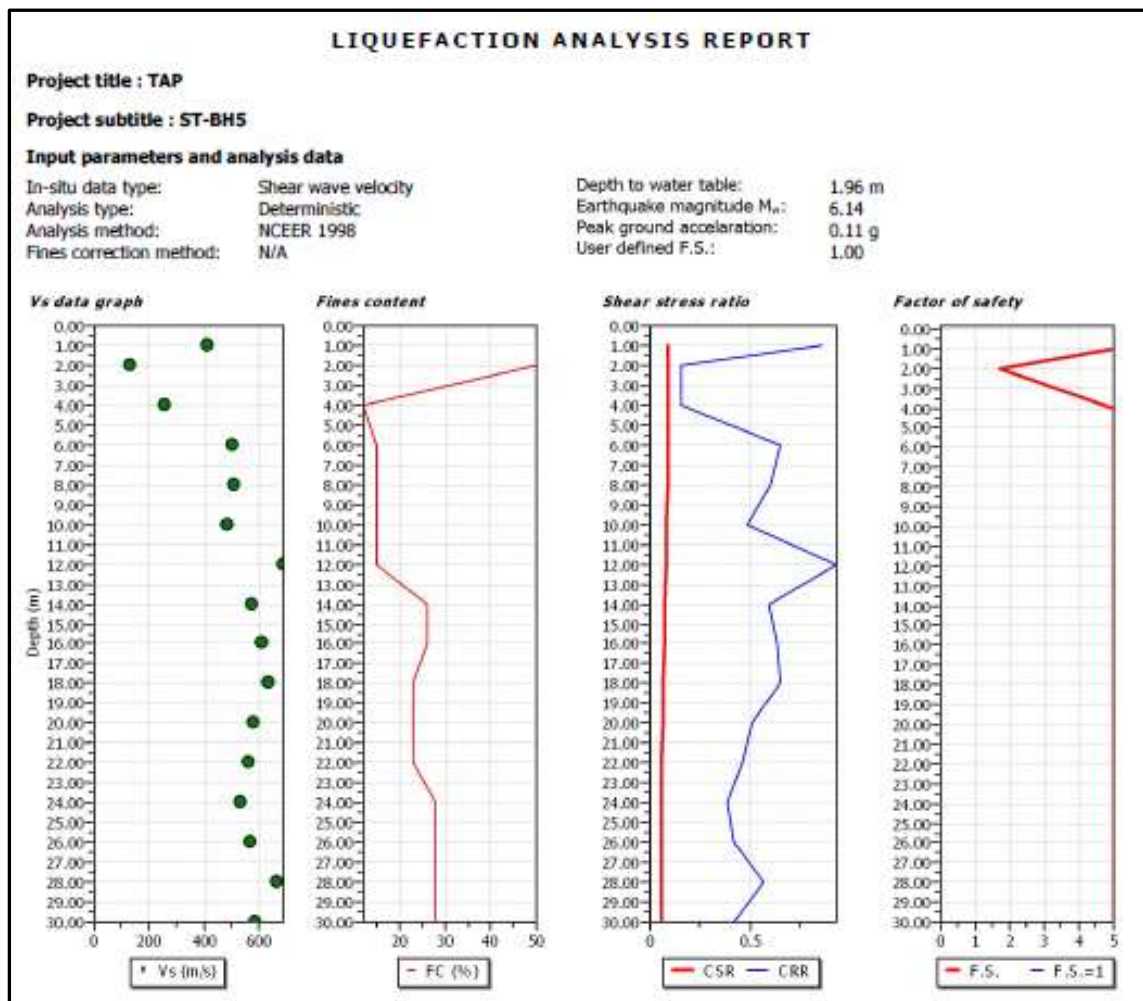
LIQUEFACTION ANALYSIS REPORT

Project title : TAP

Project subtitle : ST-BH5

Input parameters and analysis data

In-situ data type: Shear wave velocity
Analysis type: Deterministic
Analysis method: NCEER 1998
Fines correction method: N/A

Depth to water table: 1.96 m
Earthquake magnitude $M_w$: 6.14
Peak ground accelaration: 0.11 g
User defined F.S.: 1.00

Vs data graph

Depth (m)

0.00 1.00 2.00 3.00 4.00 5.00 6.00 7.00 8.00 9.00 10.00 11.00 12.00 13.00 14.00 15.00 16.00 17.00 18.00 19.00 20.00 21.00 22.00 23.00 24.00 25.00 26.00 27.00 28.00 29.00 30.00

0 200 400 600

Vs (m/s)

Fines content

0.00 1.00 2.00 3.00 4.00 5.00 6.00 7.00 8.00 9.00 10.00 11.00 12.00 13.00 14.00 15.00 16.00 17.00 18.00 19.00 20.00 21.00 22.00 23.00 24.00 25.00 26.00 27.00 28.00 29.00 30.00

20 30 40 50

FC (%)

Shear stress ratio

0.00 1.00 2.00 3.00 4.00 5.00 6.00 7.00 8.00 9.00 10.00 11.00 12.00 13.00 14.00 15.00 16.00 17.00 18.00 19.00 20.00 21.00 22.00 23.00 24.00 25.00 26.00 27.00 28.00 29.00 30.00

0 0.5

CSR CRR

Factor of safety

0.00 1.00 2.00 3.00 4.00 5.00 6.00 7.00 8.00 9.00 10.00 11.00 12.00 13.00 14.00 15.00 16.00 17.00 18.00 19.00 20.00 21.00 22.00 23.00 24.00 25.00 26.00 27.00 28.00 29.00 30.00

0 1 2 3 4 5

F.S. F.S.=1